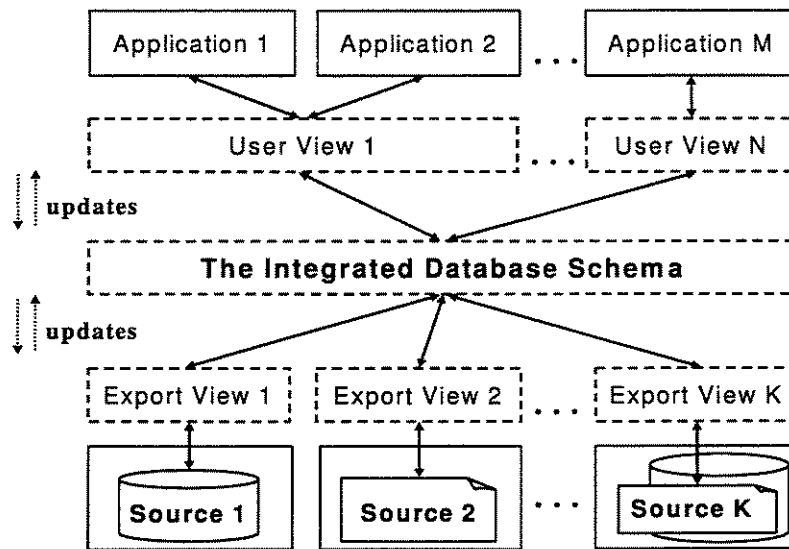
Application 1

Application 2

...

Application M

User View 1

...

User View N

updates

The Integrated Database Schema

updates

Export View 1

Export View 2

...

Export View K

Source 1

Source 2

...

Source K